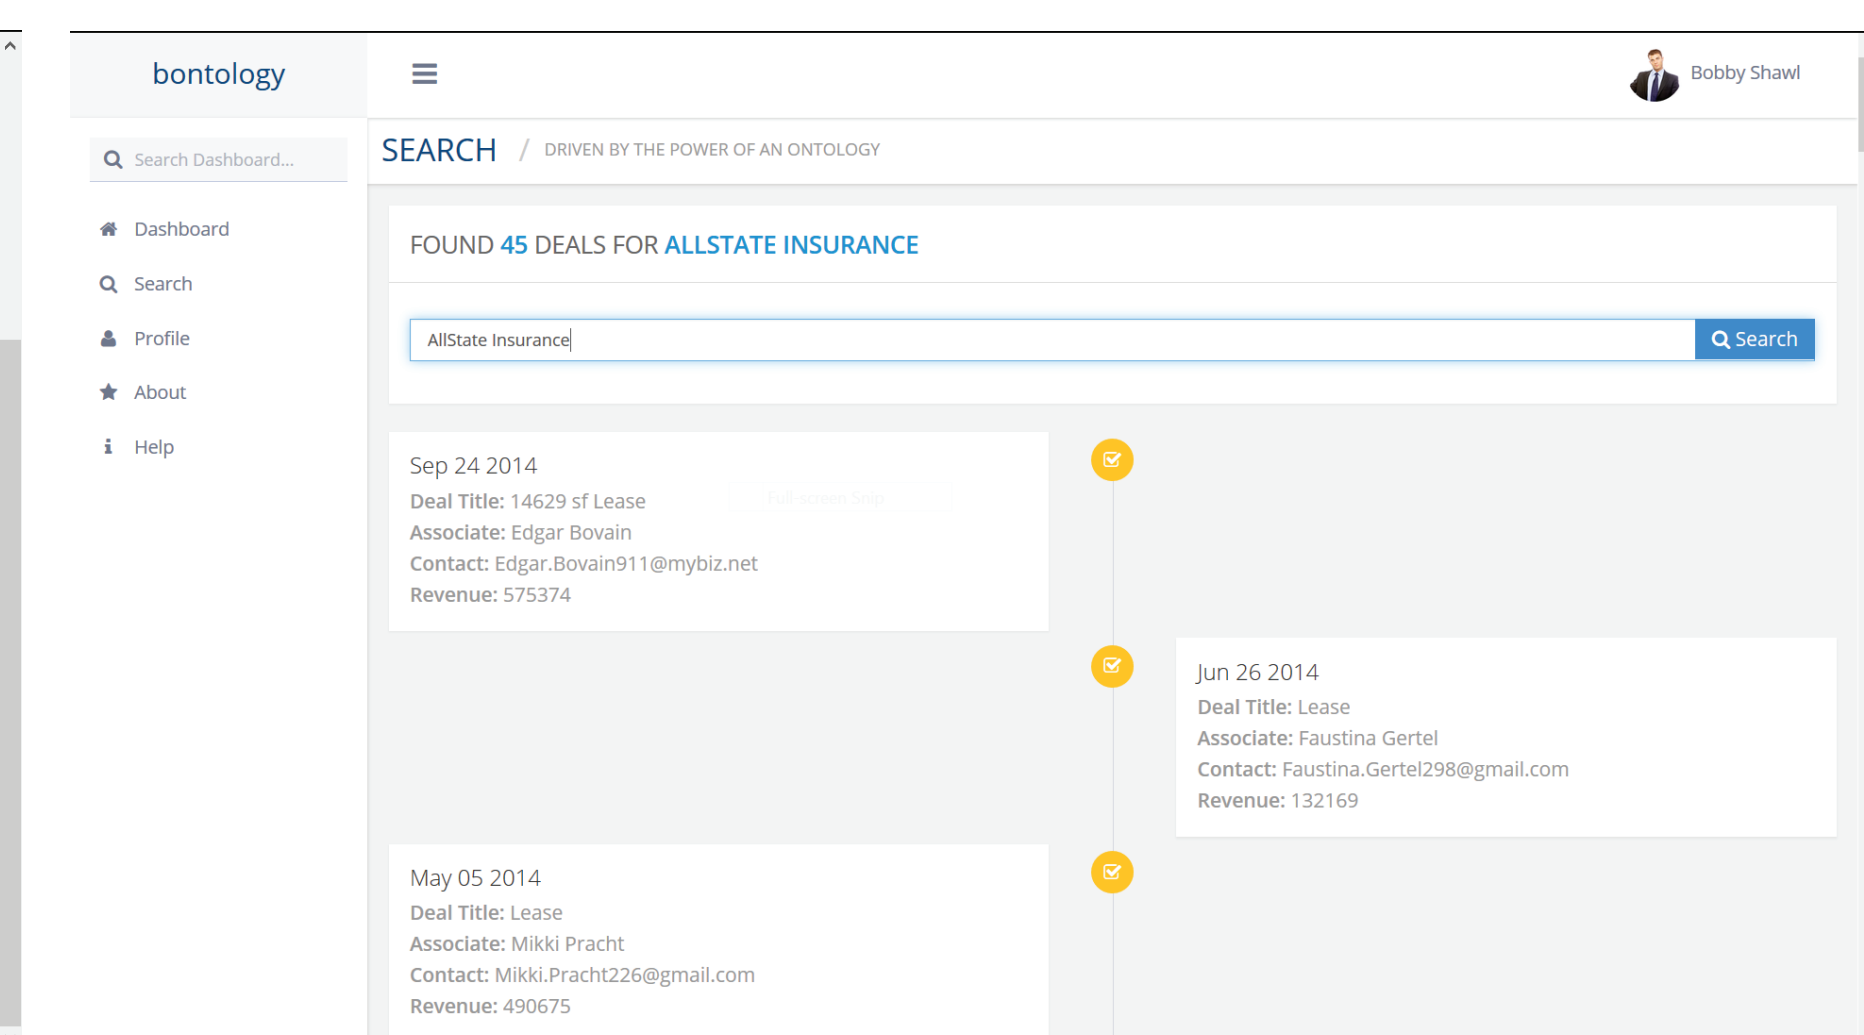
bontology

Bobby Shawl

Search Dashboard...

Dashboard

Search

Profile

About

Help

SEARCH / DRIVEN BY THE POWER OF AN ONTOLOGY

FOUND 45 DEALS FOR ALLSTATE INSURANCE

AllState Insurance

Search

Sep 24 2014
Deal Title: 14629 sf Lease
Associate: Edgar Bovain
Contact: Edgar.Bovain911@mybiz.net
Revenue: 575374

Full-screen Snip

Jun 26 2014
Deal Title: Lease
Associate: Faustina Gertel
Contact: Faustina.Gertel298@gmail.com
Revenue: 132169

May 05 2014
Deal Title: Lease
Associate: Mikki Pracht
Contact: Mikki.Pracht226@gmail.com
Revenue: 490675